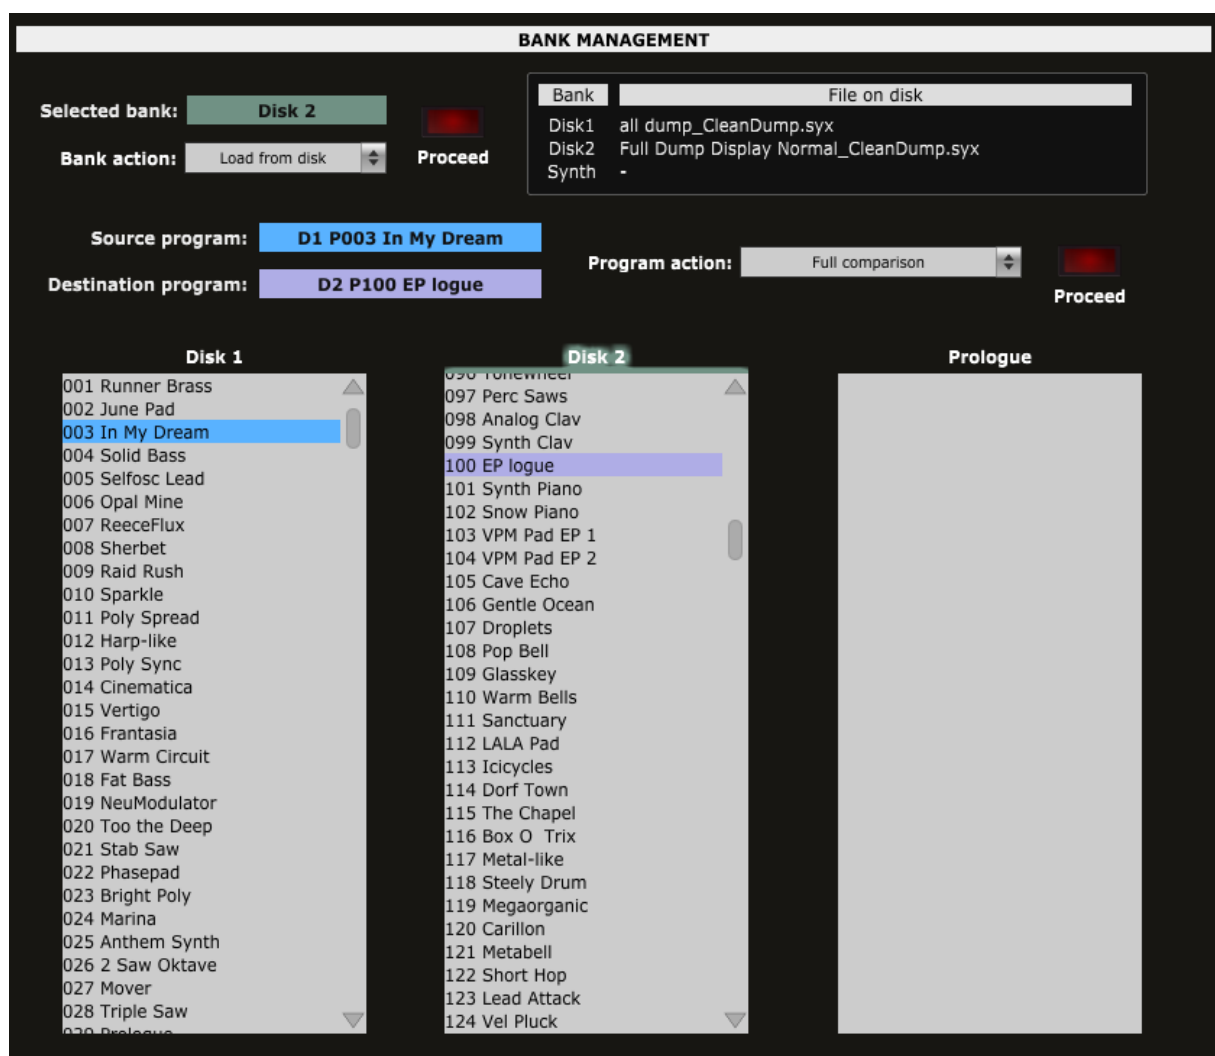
BANK MANAGEMENT

Selected bank: Disk 2
Bank action: Load from disk
Proceed

| Bank | File on disk |
|---|---|
| Disk1 | all dump_CleanDump.syx |
| Disk2 | Full Dump Display Normal_CleanDump.syx |
| Synth | - |

Source program: D1 P003 In My Dream
Destination program: D2 P100 EP logue
Program action: Full comparison
Proceed

Disk 1
001 Runner Brass
002 June Pad
003 In My Dream
004 Solid Bass
005 Selfosc Lead
006 Opal Mine
007 ReeceFlux
008 Sherbet
009 Raid Rush
010 Sparkle
011 Poly Spread
012 Harp-like
013 Poly Sync
014 Cinematica
015 Vertigo
016 Frantasia
017 Warm Circuit
018 Fat Bass
019 NeuModulator
020 Too the Deep
021 Stab Saw
022 Phasepad
023 Bright Poly
024 Marina
025 Anthem Synth
026 2 Saw Oktave
027 Mover
028 Triple Saw
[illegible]

Disk 2
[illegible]
097 Perc Saws
098 Analog Clav
099 Synth Clav
100 EP logue
101 Synth Piano
102 Snow Piano
103 VPM Pad EP 1
104 VPM Pad EP 2
105 Cave Echo
106 Gentle Ocean
107 Droplets
108 Pop Bell
109 Glasskey
110 Warm Bells
111 Sanctuary
112 LALA Pad
113 Icicycles
114 Dorf Town
115 The Chapel
116 Box O Trix
117 Metal-like
118 Steely Drum
119 Megaorganic
120 Carillon
121 Metabell
122 Short Hop
123 Lead Attack
124 Vel Pluck

Prologue